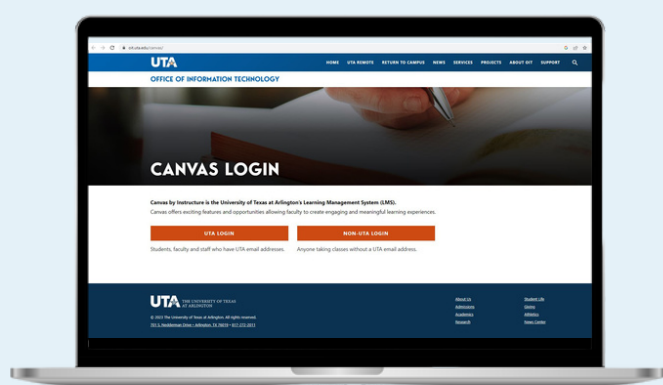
uta.edu/canvas/

UTA

HOME UTA REMOTE RETURN TO CAMPUS NEWS SERVICES PROJECTS ABOUT OIT SUPPORT

OFFICE OF INFORMATION TECHNOLOGY

CANVAS LOGIN

Canvas by Instructure is the University of Texas at Arlington's Learning Management System (LMS).

Canvas offers exciting features and opportunities allowing faculty to create engaging and meaningful learning experiences.

UTA LOGIN

Students, faculty and staff who have UTA email addresses.

NON-UTA LOGIN

Anyone taking classes without a UTA email address.

UTA THE UNIVERSITY OF TEXAS AT ARLINGTON

© 2022 The University of Texas at Arlington. All rights reserved.

701 S. Nedderman Drive • Arlington, TX 76019 • 817-272-2011

About Us
Admissions
Academics
Research

Student Life
Library
Athletics
News Center